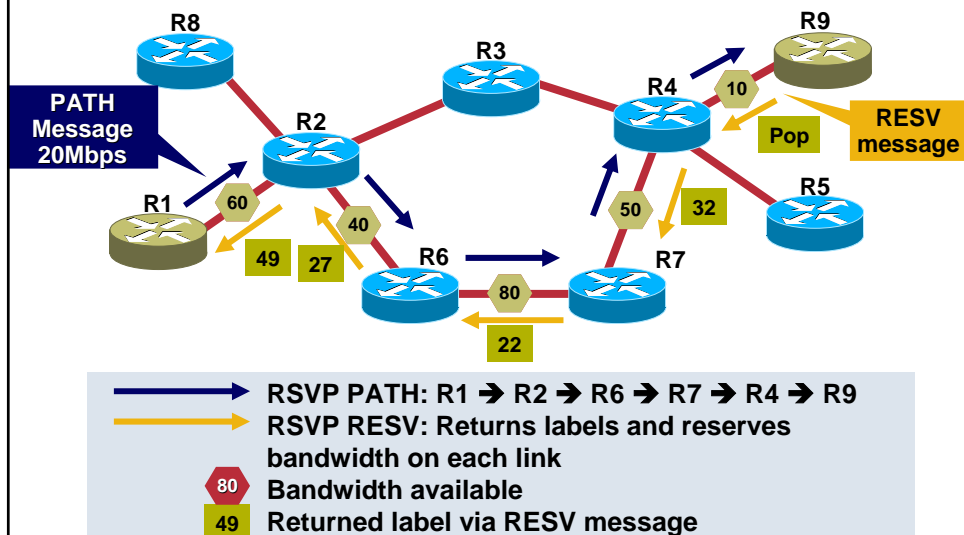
R8

R3

R9

R4

PATH Message 20Mbps

10

RESV message

Pop

R2

R5

R1

60

40

50

32

49

27

R6

R7

80

22

RSVP PATH: R1 → R2 → R6 → R7 → R4 → R9

RSVP RESV: Returns labels and reserves bandwidth on each link

80 Bandwidth available

49 Returned label via RESV message